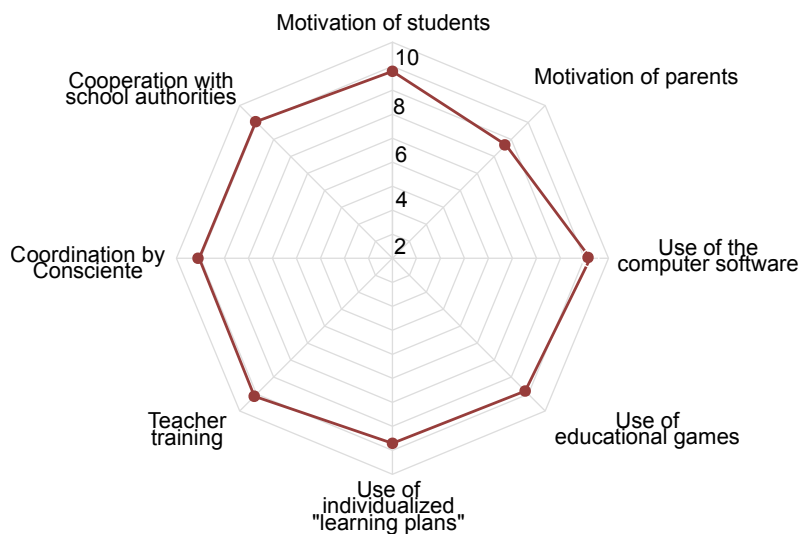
Motivation of students

10
8
6
4
2

Motivation of parents

Use of the computer software

Use of educational games

Use of individualized "learning plans"

Teacher training

Coordination by Consciente

Cooperation with school authorities